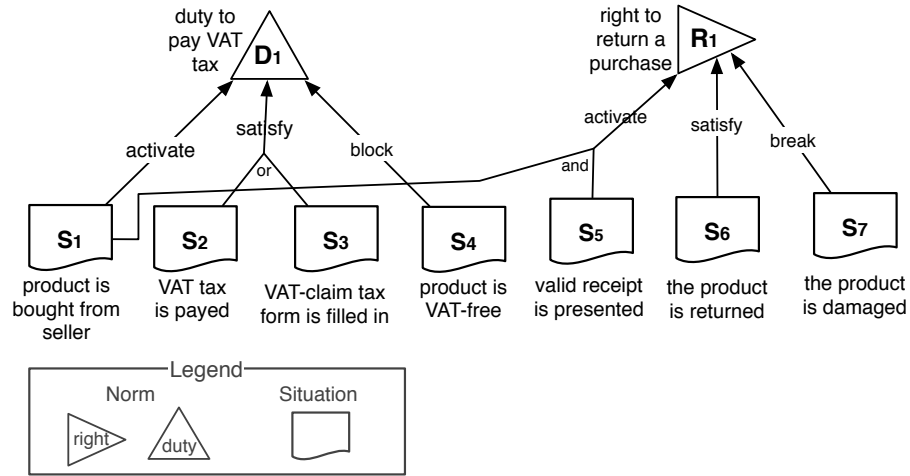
duty to pay VAT tax
$D_1$

right to return a purchase
$R_1$

activate
satisfy
or
block
activate
and
satisfy
break

$S_1$
product is bought from seller

$S_2$
VAT tax is payed

$S_3$
VAT-claim tax form is filled in

$S_4$
product is VAT-free

$S_5$
valid receipt is presented

$S_6$
the product is returned

$S_7$
the product is damaged

Legend
Norm
right
duty
Situation